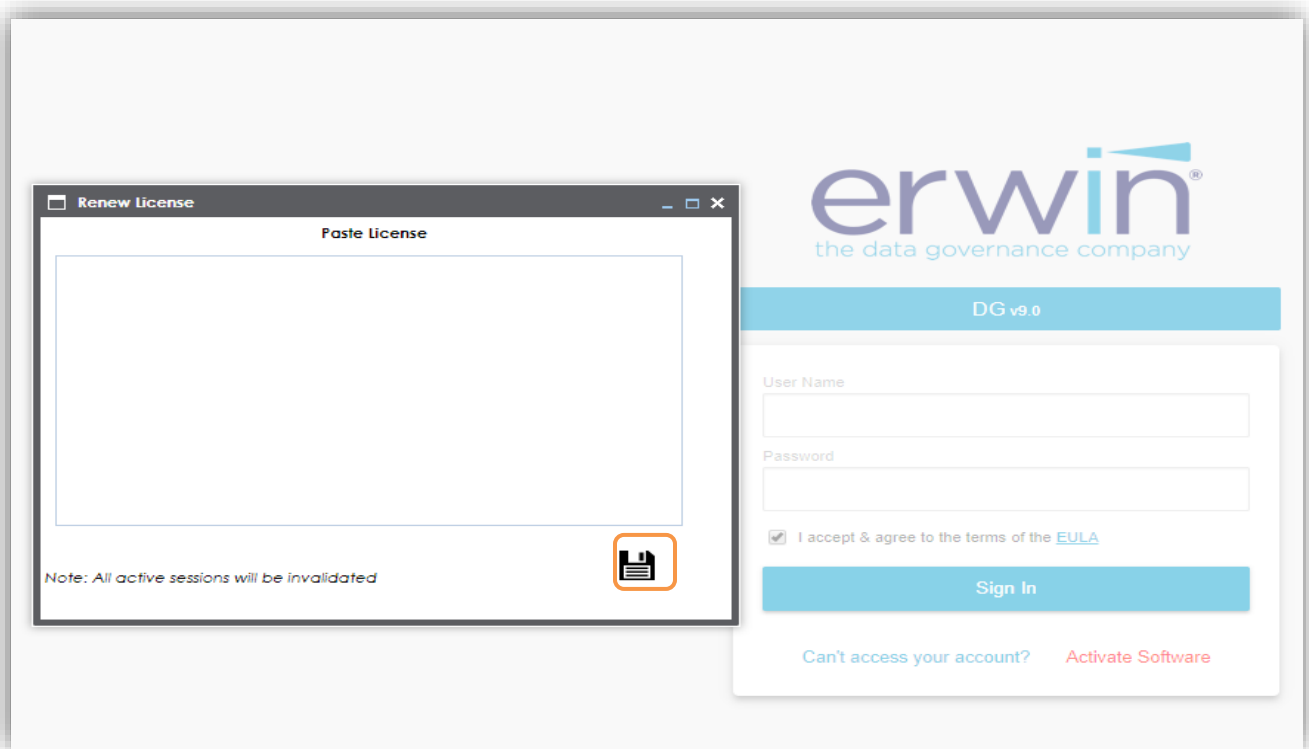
Renew License

Paste License

Note: All active sessions will be invalidated

erwin®
the data governance company

DG v9.0

User Name

Password

I accept & agree to the terms of the EULA

Sign In

Can't access your account?

Activate Software